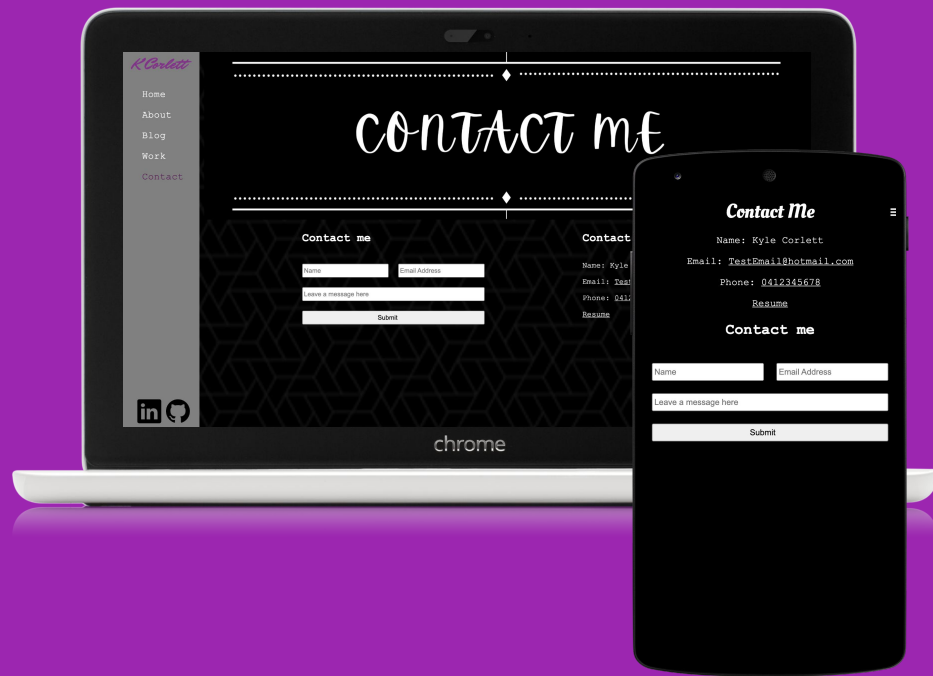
KCorlett

Home
About
Blog
Work
Contact

CONTACT ME

Contact me

Name
Email Address
Leave a message here
Submit

Contact

Name: Kyle
Email: Test
Phone: 041
Resume

chrome

Contact Me

Name: Kyle Corlett
Email: TestEmail@hotmail.com
Phone: 0412345678
Resume

Contact me

Name
Email Address
Leave a message here
Submit